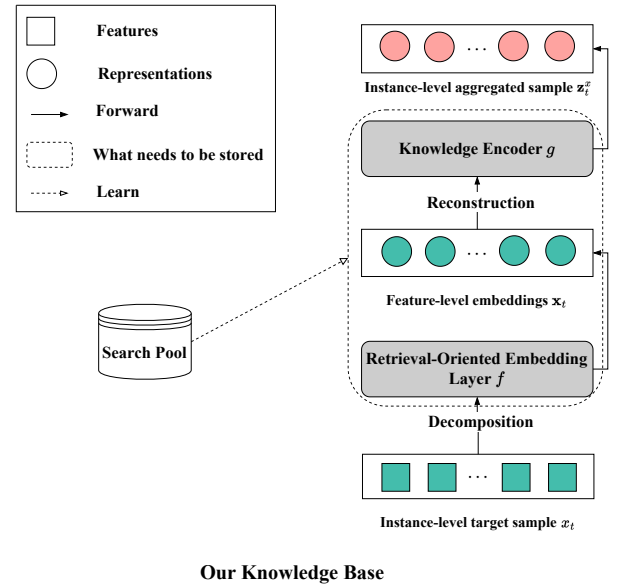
Features

Representations

Forward

What needs to be stored

Learn

$\cdots$

Instance-level aggregated sample $\mathbf{z}_t^x$

Knowledge Encoder $g$

Reconstruction

$\cdots$

Feature-level embeddings $\mathbf{x}_t$

Search Pool

Retrieval-Oriented Embedding Layer $f$

Decomposition

$\cdots$

Instance-level target sample $x_t$

Our Knowledge Base